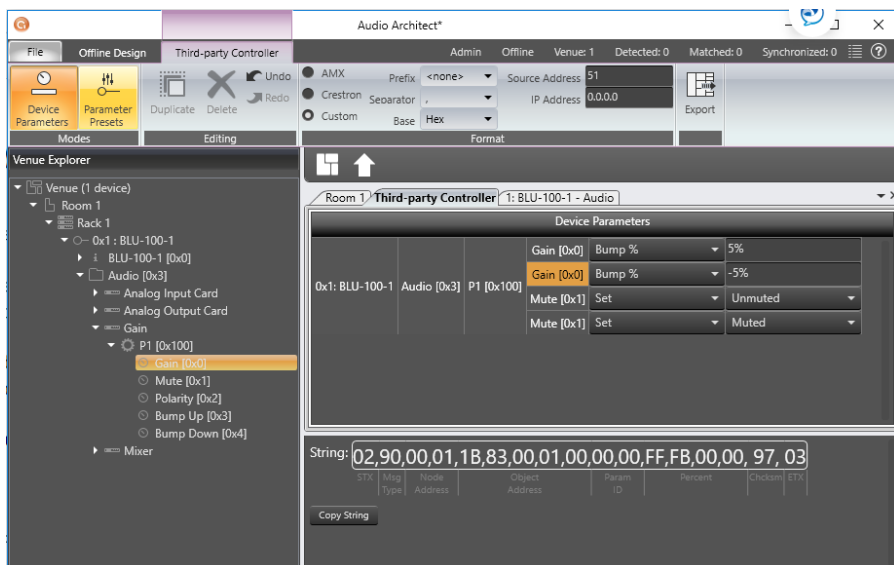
Audio Architect*

File | Offline Design | Third-party Controller | Admin | Offline | Venue: 1 | Detected: 0 | Matched: 0 | Synchronized: 0

Device Parameters
Parameter Presets
Modes
Duplicate
Delete
Undo
Redo
Editing
AMX
Crestron
Custom
Prefix <none>
Separator ,
Base Hex
Source Address 51
IP Address 0.0.0.0
Format
Export

Venue Explorer
Venue (1 device)
Room 1
Rack 1
0x1 : BLU-100-1
BLU-100-1 [0x0]
Audio [0x3]
Analog Input Card
Analog Output Card
Gain
P1 [0x100]
Gain [0x0]
Mute [0x1]
Polarity [0x2]
Bump Up [0x3]
Bump Down [0x4]
Mixer

Room 1 | Third-party Controller | 1: BLU-100-1 - Audio

Device Parameters

| 0x1: BLU-100-1 | Audio [0x3] | P1 [0x100] | Gain [0x0] | Bump % | 5% |
|---|---|---|---|---|---|
| | | | Gain [0x0] | Bump % | -5% |
| | | | Mute [0x1] | Set | Unmuted |
| | | | Mute [0x1] | Set | Muted |

String: 02,90,00,01,1B,83,00,01,00,00,00,FF,FB,00,00, 97, 03
STX | Msg Type | Node Address | Object Address | Param ID | Percent | Chcksm | ETX

Copy String